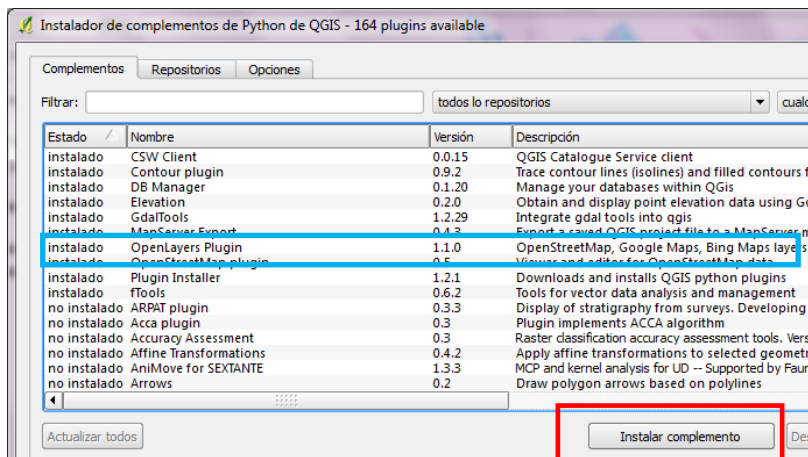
Instalador de complementos de Python de QGIS - 164 plugins available

Complementos | Repositorios | Opciones

Filtrar: | todos lo repositorios | cual

| Estado | Nombre | Versión | Descripción |
|---|---|---|---|
| instalado | CSW Client | 0.0.15 | QGIS Catalogue Service client |
| instalado | Contour plugin | 0.9.2 | Trace contour lines (isolines) and filled contours f |
| instalado | DB Manager | 0.1.20 | Manage your databases within QGis |
| instalado | Elevation | 0.2.0 | Obtain and display point elevation data using G |
| instalado | GdalTools | 1.2.29 | Integrate gdal tools into qgis |
| instalado | MapServer Export | 0.4.3 | Export a saved QGIS project file to a MapServer m |
| instalado | OpenLayers Plugin | 1.1.0 | OpenStreetMap, Google Maps, Bing Maps layers |
| instalado | OpenStreetMap plugin | 0.5 | Viewer and editor for OpenStreetMap data |
| instalado | Plugin Installer | 1.2.1 | Downloads and installs QGIS python plugins |
| instalado | fTools | 0.6.2 | Tools for vector data analysis and management |
| no instalado | ARPAT plugin | 0.3.3 | Display of stratigraphy from surveys. Developing |
| no instalado | Acca plugin | 0.3 | Plugin implements ACCA algorithm |
| no instalado | Accuracy Assessment | 0.3 | Raster classification accuracy assessment tools. Vers |
| no instalado | Affine Transformations | 0.4.2 | Apply affine transformations to selected geomet |
| no instalado | AniMove for SEXTANTE | 1.3.3 | MCP and kernel analysis for UD -- Supported by Faur |
| no instalado | Arrows | 0.2 | Draw polygon arrows based on polylines |

Actualizar todos | Instalar complemento | Des